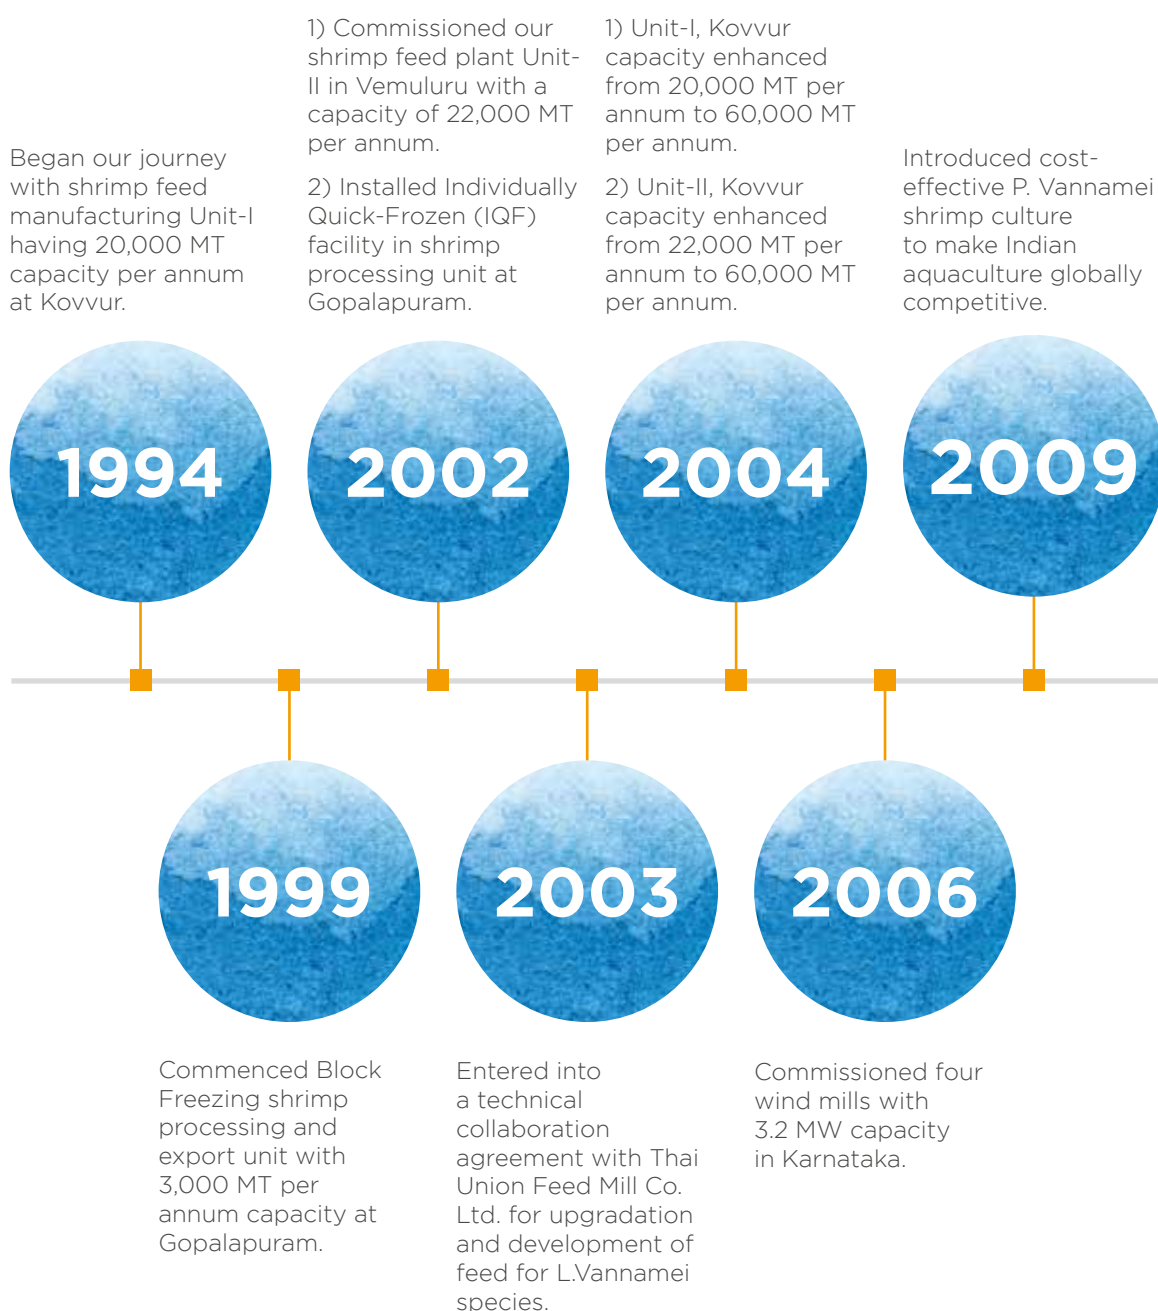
1994

Began our journey with shrimp feed manufacturing Unit-I having 20,000 MT capacity per annum at Kovvur.

1999

Commenced Block Freezing shrimp processing and export unit with 3,000 MT per annum capacity at Gopalapuram.

2002

1) Commissioned our shrimp feed plant Unit-II in Vemuluru with a capacity of 22,000 MT per annum.

2) Installed Individually Quick-Frozen (IQF) facility in shrimp processing unit at Gopalapuram.

2003

Entered into a technical collaboration agreement with Thai Union Feed Mill Co. Ltd. for upgradation and development of feed for L.Vannamei species.

2004

1) Unit-I, Kovvur capacity enhanced from 20,000 MT per annum to 60,000 MT per annum.

2) Unit-II, Kovvur capacity enhanced from 22,000 MT per annum to 60,000 MT per annum.

2006

Commissioned four wind mills with 3.2 MW capacity in Karnataka.

2009

Introduced cost-effective P. Vannamei shrimp culture to make Indian aquaculture globally competitive.